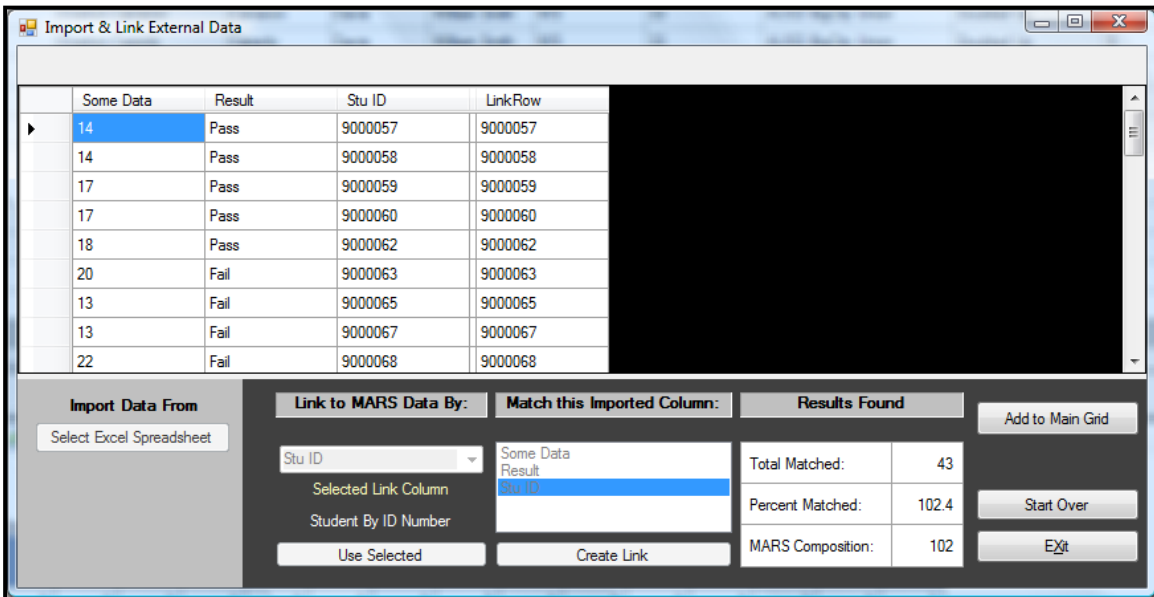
Import & Link External Data

| | Some Data | Result | Stu ID | LinkRow |
|---|---|---|---|---|
| ▸ | 14 | Pass | 9000057 | 9000057 |
| | 14 | Pass | 9000058 | 9000058 |
| | 17 | Pass | 9000059 | 9000059 |
| | 17 | Pass | 9000060 | 9000060 |
| | 18 | Pass | 9000062 | 9000062 |
| | 20 | Fail | 9000063 | 9000063 |
| | 13 | Fail | 9000065 | 9000065 |
| | 13 | Fail | 9000067 | 9000067 |
| | 22 | Fail | 9000068 | 9000068 |

Import Data From

Select Excel Spreadsheet

Link to MARS Data By:

Stu ID

Selected Link Column

Student By ID Number

Use Selected

Match this Imported Column:

Some Data
Result
Stu ID

Create Link

Results Found

| Total Matched: | 43 |
|---|---|
| Percent Matched: | 102.4 |
| MARS Composition: | 102 |

Add to Main Grid

Start Over

EXit